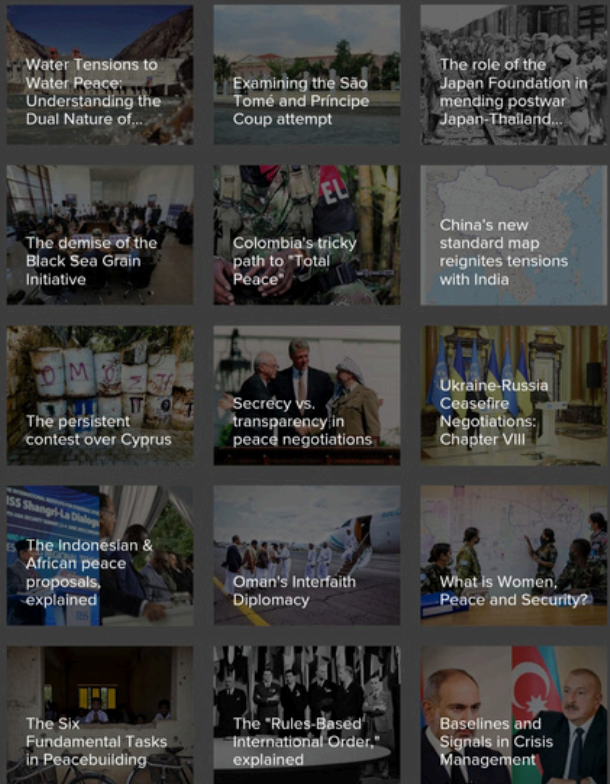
Water Tensions to Water Peace: Understanding the Dual Nature of...

Examining the São Tomé and Príncipe Coup attempt

The role of the Japan Foundation in mending postwar Japan-Thailand...

The demise of the Black Sea Grain Initiative

Colombia's tricky path to "Total Peace"

China's new standard map reignites tensions with India

The persistent contest over Cyprus

Secrecy vs. transparency in peace negotiations

Ukraine-Russia Ceasefire Negotiations: Chapter VIII

The Indonesian & African peace proposals, explained

Oman's Interfaith Diplomacy

What is Women, Peace and Security?

The Six Fundamental Tasks in Peacebuilding

The "Rules-Based International Order," explained

Baselines and Signals in Crisis Management